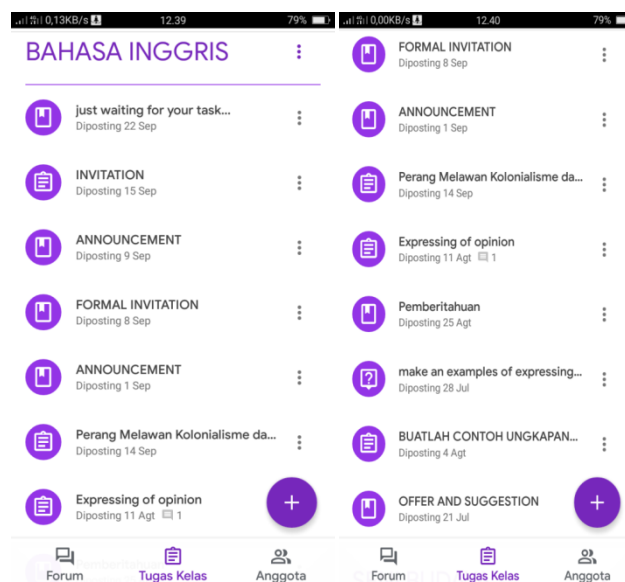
0,13KB/s 12.39 79%

BAHASA INGGRIS

just waiting for your task...
Diposting 22 Sep

INVITATION
Diposting 15 Sep

ANNOUNCEMENT
Diposting 9 Sep

FORMAL INVITATION
Diposting 8 Sep

ANNOUNCEMENT
Diposting 1 Sep

Perang Melawan Kolonialisme da...
Diposting 14 Sep

Expressing of opinion
Diposting 11 Agt 1

Forum Tugas Kelas Anggota

0,00KB/s 12.40 79%

FORMAL INVITATION
Diposting 8 Sep

ANNOUNCEMENT
Diposting 1 Sep

Perang Melawan Kolonialisme da...
Diposting 14 Sep

Expressing of opinion
Diposting 11 Agt 1

Pemberitahuan
Diposting 25 Agt

make an examples of expressing...
Diposting 28 Jul

BUATLAH CONTOH UNGKAPAN...
Diposting 4 Agt

OFFER AND SUGGESTION
Diposting 21 Jul

Forum Tugas Kelas Anggota